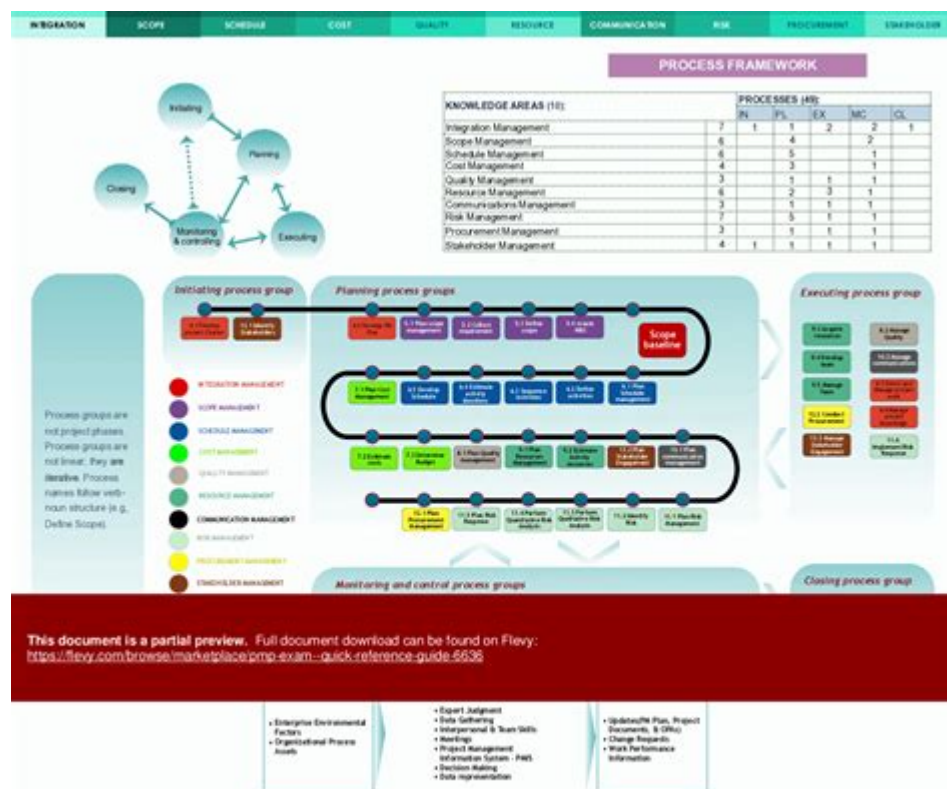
INTEGRATION | SCOPE | SCHEDULE | COST | QUALITY | RESOURCE | COMMUNICATION | RISK | PROCUREMENT | STAKEHOLDER

PROCESS FRAMEWORK

Initiating
Planning
Closing
Monitoring & controlling
Executing

| KNOWLEDGE AREAS (10): | | IN | PL | EX | MC | CL |
|---|---|---|---|---|---|---|
| Integration Management | 7 | 1 | 1 | 2 | 2 | 1 |
| Scope Management | 6 | | 4 | | 2 | |
| Schedule Management | 6 | | 5 | | 1 | |
| Cost Management | 4 | | 3 | | 1 | |
| Quality Management | 3 | | 1 | 1 | 1 | |
| Resource Management | 6 | | 2 | 3 | 1 | |
| Communications Management | 3 | | 1 | 1 | 1 | |
| Risk Management | 7 | | 5 | 1 | 1 | |
| Procurement Management | 3 | | 1 | 1 | 1 | |
| Stakeholder Management | 4 | 1 | 1 | 1 | 1 | |

PROCESSES (49):

Initiating process group
Planning process groups
Executing process group

Scope baseline

Process groups are not project phases. Process groups are not linear, they are iterative. Process names follow verb-noun structure (e.g. Define Scope).

INTEGRATION MANAGEMENT
SCOPE MANAGEMENT
SCHEDULE MANAGEMENT
COST MANAGEMENT
QUALITY MANAGEMENT
RESOURCE MANAGEMENT
COMMUNICATION MANAGEMENT
RISK MANAGEMENT
PROCUREMENT MANAGEMENT
STAKEHOLDER MANAGEMENT

12.1 Plan Procurement Management
11.5 Plan Risk Response
11.4 Perform Quantitative Risk Analysis
11.3 Perform Qualitative Risk Analysis
11.2 Identify Risk
11.1 Plan Risk Management

12.2 Conduct Procurement
13.3 Manage Stakeholder Engagement
11.6 Implement Risk Response

Monitoring and control process groups
Closing process group

This document is a partial preview. Full document download can be found on Flevy:
https://flevy.com/browse/marketplace/pmp-exam--quick-reference-guide-6636

• Enterprise Environmental Factors
• Organizational Process Assets

• Expert Judgment
• Data Gathering
• Interpersonal & Team Skills
• Meetings
• Project Management Information System - PMIS
• Decision Making
• Data representation

• Updates(PM Plan, Project Documents, & OPAs)
• Change Requests
• Work Performance Information